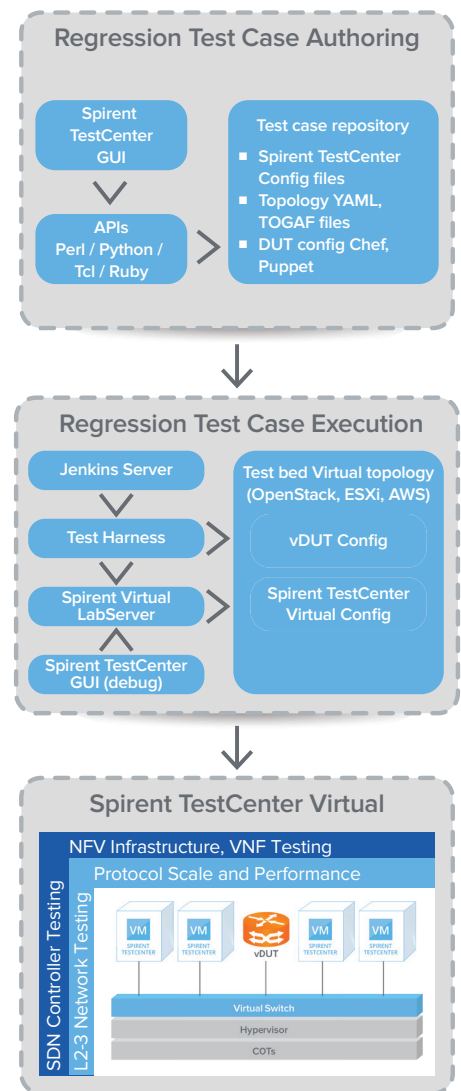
Regression Test Case Authoring

Spirent TestCenter GUI

APIs Perl / Python / Tcl / Ruby

Test case repository
- Spirent TestCenter Config files
- Topology YAML, TOGAF files
- DUT config Chef, Puppet

Regression Test Case Execution

Jenkins Server

Test Harness

Spirent Virtual LabServer

Spirent TestCenter GUI (debug)

Test bed Virtual topology (OpenStack, ESXi, AWS)

vDUT Config

Spirent TestCenter Virtual Config

Spirent TestCenter Virtual

NFV Infrastructure, VNF Testing

Protocol Scale and Performance

SDN Controller Testing

L2-3 Network Testing

VM SPIRENT TESTCENTER

VM SPIRENT TESTCENTER

vDUT

VM SPIRENT TESTCENTER

VM SPIRENT TESTCENTER

Virtual Switch

Hypervisor

COTs